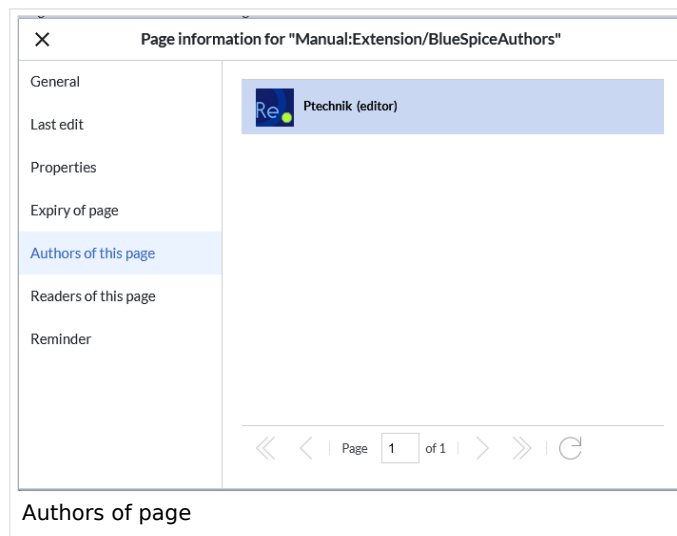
Page information for "Manual:Extension/BlueSpiceAuthors"

General

Last edit

Properties

Expiry of page

Authors of this page

Readers of this page

Reminder

Re

Ptechnik (editor)

Page 1 of 1

Authors of page